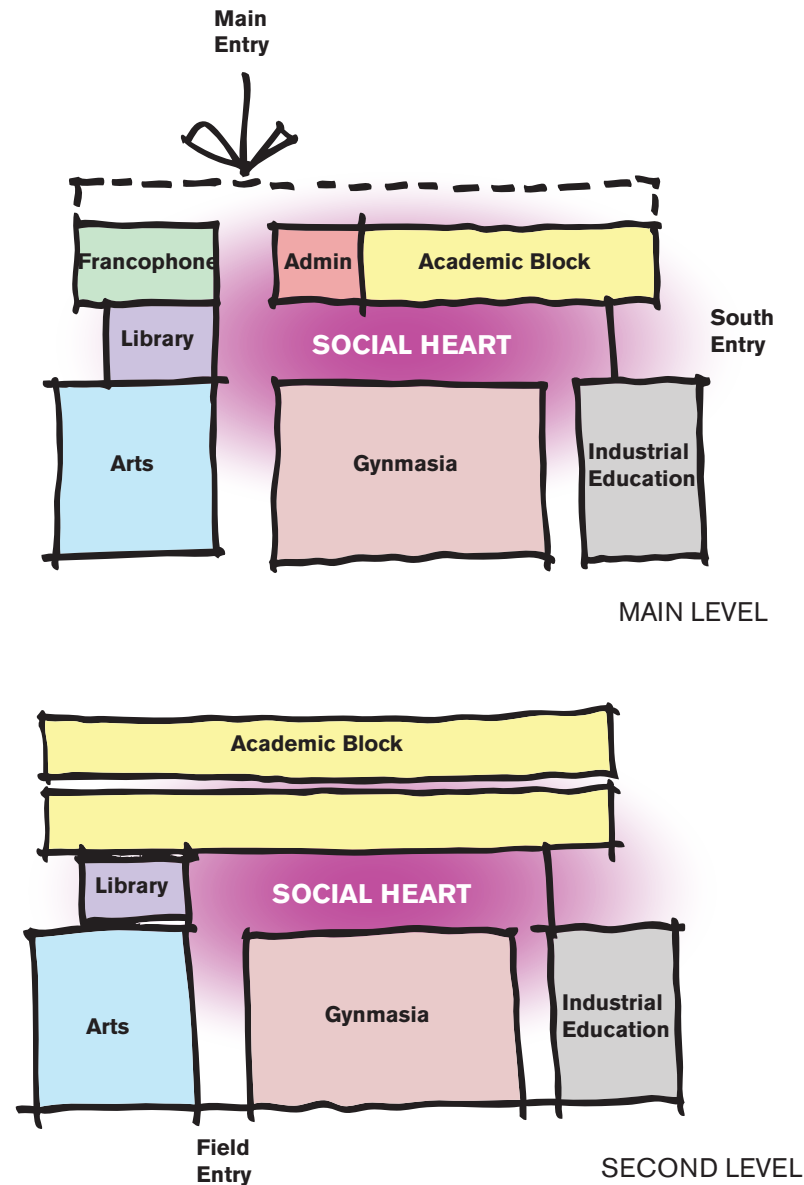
Main Entry

Francophone

Admin

Academic Block

Library

SOCIAL HEART

South Entry

Arts

Gynmasia

Industrial Education

MAIN LEVEL

Academic Block

Library

SOCIAL HEART

Arts

Gynmasia

Industrial Education

Field Entry

SECOND LEVEL